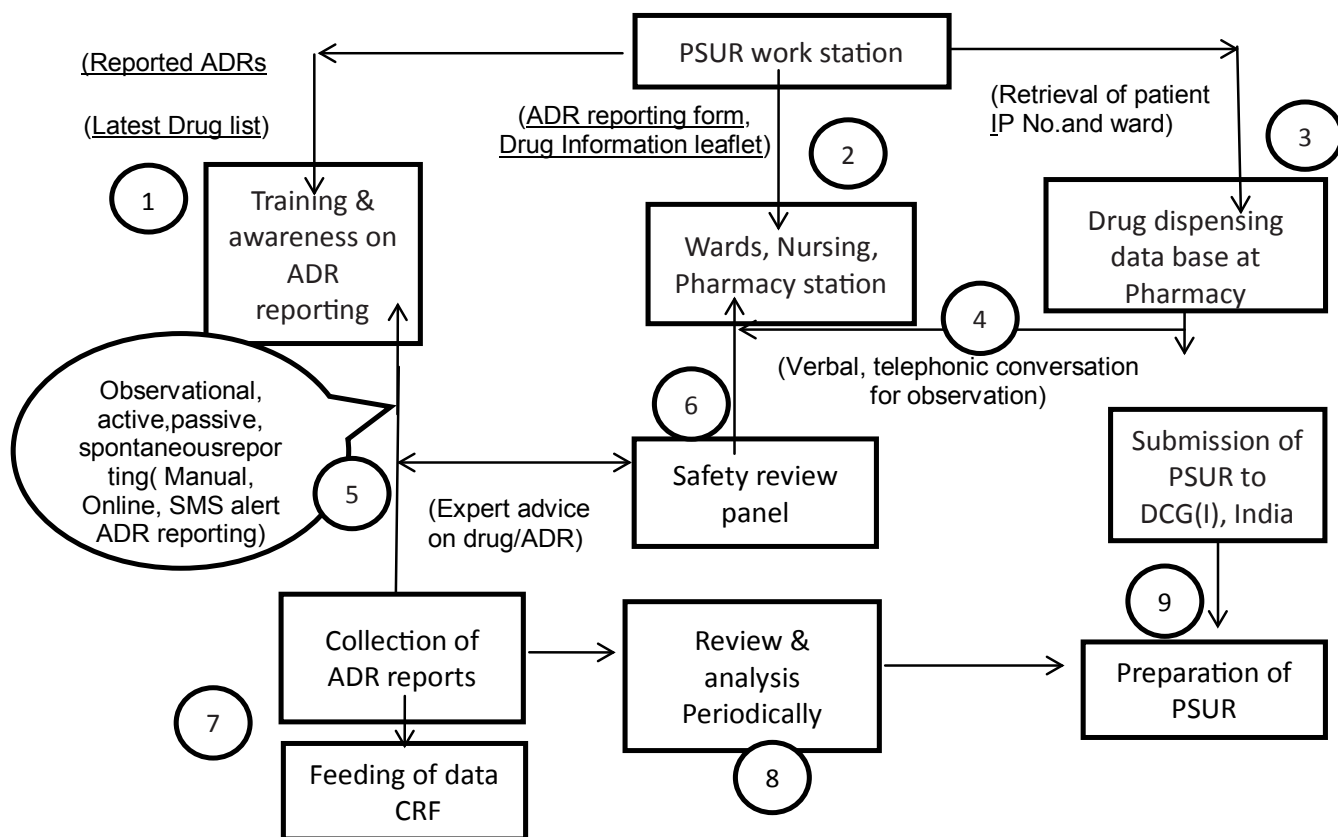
PSUR work station

(Reported ADRs

(Latest Drug list)

(ADR reporting form, Drug Information leaflet)

(Retrieval of patient IP No.and ward)

1

Training & awareness on ADR reporting

2

Wards, Nursing, Pharmacy station

3

Drug dispensing data base at Pharmacy

4

(Verbal, telephonic conversation for observation)

Observational, active,passive, spontaneousreporting( Manual, Online, SMS alert ADR reporting)

5

6

Safety review panel

(Expert advice on drug/ADR)

Submission of PSUR to DCG(I), India

9

Collection of ADR reports

Review & analysis Periodically

Preparation of PSUR

7

Feeding of data CRF

8